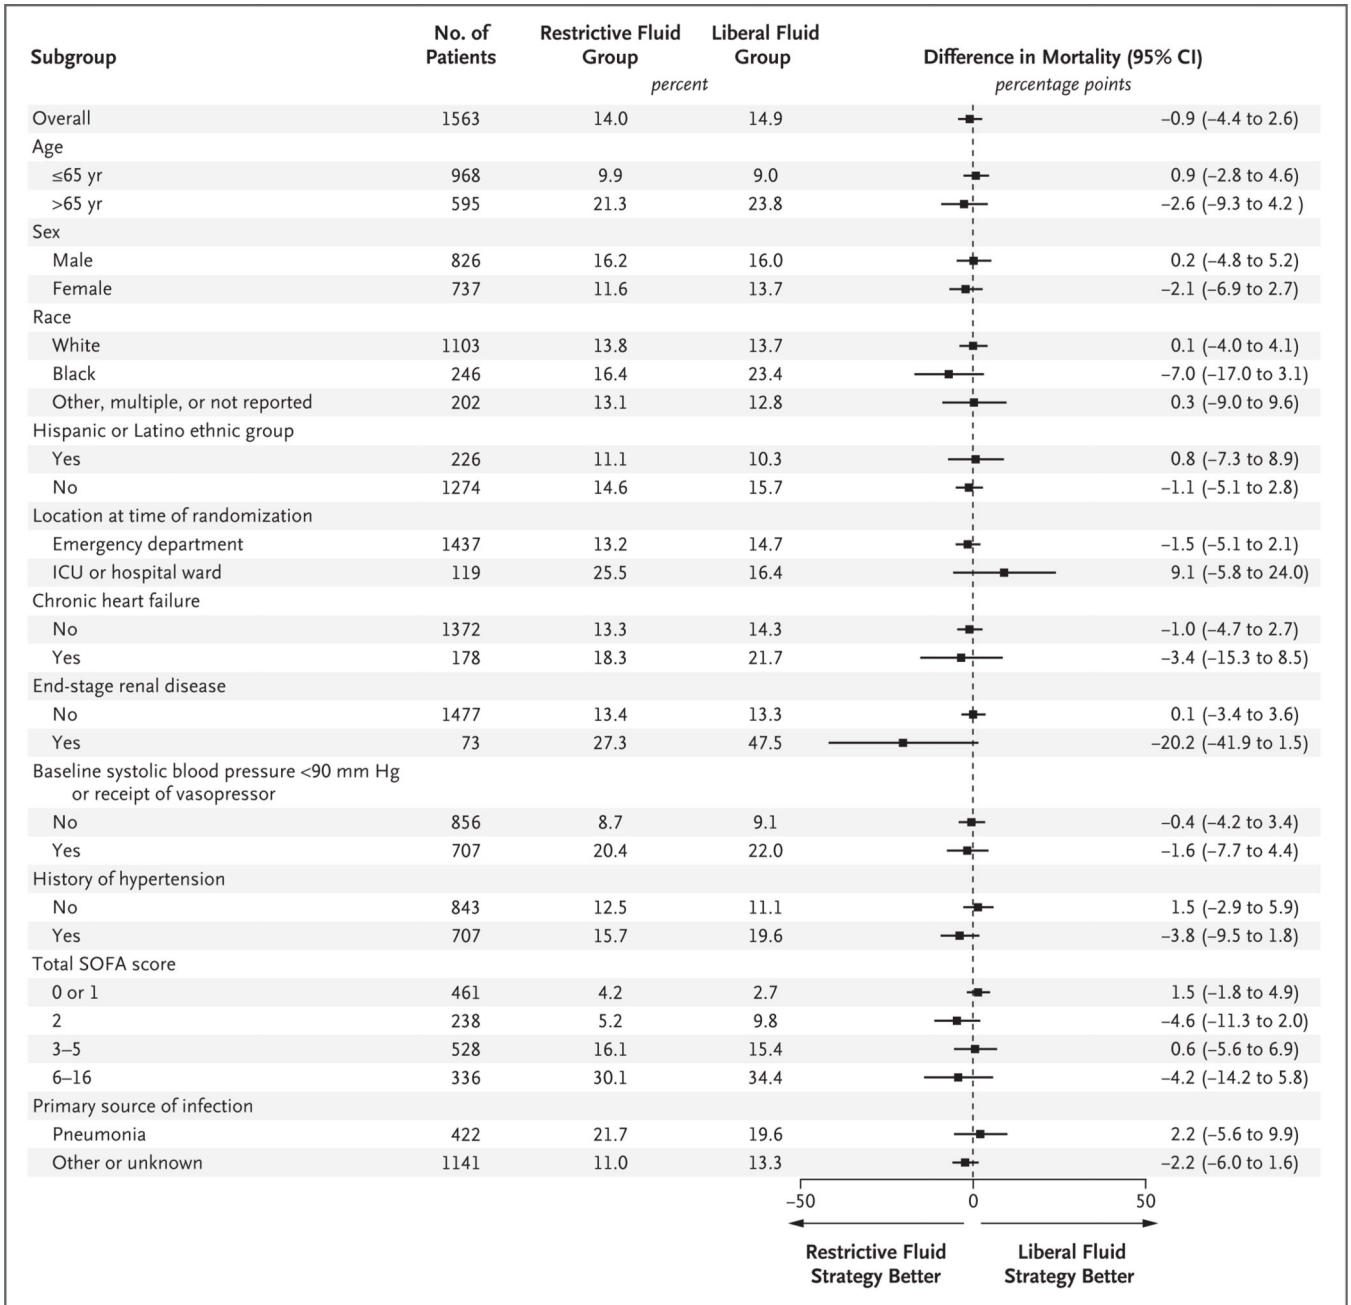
| Subgroup | No. of Patients | Restrictive Fluid Group | Liberal Fluid Group | Difference in Mortality (95% CI) |
|---|---|---|---|---|
| | | percent | | percentage points |
| Overall | 1563 | 14.0 | 14.9 | −0.9 (−4.4 to 2.6) |
| Age | | | | |
| ≤65 yr | 968 | 9.9 | 9.0 | 0.9 (−2.8 to 4.6) |
| >65 yr | 595 | 21.3 | 23.8 | −2.6 (−9.3 to 4.2 ) |
| Sex | | | | |
| Male | 826 | 16.2 | 16.0 | 0.2 (−4.8 to 5.2) |
| Female | 737 | 11.6 | 13.7 | −2.1 (−6.9 to 2.7) |
| Race | | | | |
| White | 1103 | 13.8 | 13.7 | 0.1 (−4.0 to 4.1) |
| Black | 246 | 16.4 | 23.4 | −7.0 (−17.0 to 3.1) |
| Other, multiple, or not reported | 202 | 13.1 | 12.8 | 0.3 (−9.0 to 9.6) |
| Hispanic or Latino ethnic group | | | | |
| Yes | 226 | 11.1 | 10.3 | 0.8 (−7.3 to 8.9) |
| No | 1274 | 14.6 | 15.7 | −1.1 (−5.1 to 2.8) |
| Location at time of randomization | | | | |
| Emergency department | 1437 | 13.2 | 14.7 | −1.5 (−5.1 to 2.1) |
| ICU or hospital ward | 119 | 25.5 | 16.4 | 9.1 (−5.8 to 24.0) |
| Chronic heart failure | | | | |
| No | 1372 | 13.3 | 14.3 | −1.0 (−4.7 to 2.7) |
| Yes | 178 | 18.3 | 21.7 | −3.4 (−15.3 to 8.5) |
| End-stage renal disease | | | | |
| No | 1477 | 13.4 | 13.3 | 0.1 (−3.4 to 3.6) |
| Yes | 73 | 27.3 | 47.5 | −20.2 (−41.9 to 1.5) |
| Baseline systolic blood pressure <90 mm Hg or receipt of vasopressor | | | | |
| No | 856 | 8.7 | 9.1 | −0.4 (−4.2 to 3.4) |
| Yes | 707 | 20.4 | 22.0 | −1.6 (−7.7 to 4.4) |
| History of hypertension | | | | |
| No | 843 | 12.5 | 11.1 | 1.5 (−2.9 to 5.9) |
| Yes | 707 | 15.7 | 19.6 | −3.8 (−9.5 to 1.8) |
| Total SOFA score | | | | |
| 0 or 1 | 461 | 4.2 | 2.7 | 1.5 (−1.8 to 4.9) |
| 2 | 238 | 5.2 | 9.8 | −4.6 (−11.3 to 2.0) |
| 3–5 | 528 | 16.1 | 15.4 | 0.6 (−5.6 to 6.9) |
| 6–16 | 336 | 30.1 | 34.4 | −4.2 (−14.2 to 5.8) |
| Primary source of infection | | | | |
| Pneumonia | 422 | 21.7 | 19.6 | 2.2 (−5.6 to 9.9) |
| Other or unknown | 1141 | 11.0 | 13.3 | −2.2 (−6.0 to 1.6) |

−50 0 50

Restrictive Fluid Strategy Better

Liberal Fluid Strategy Better